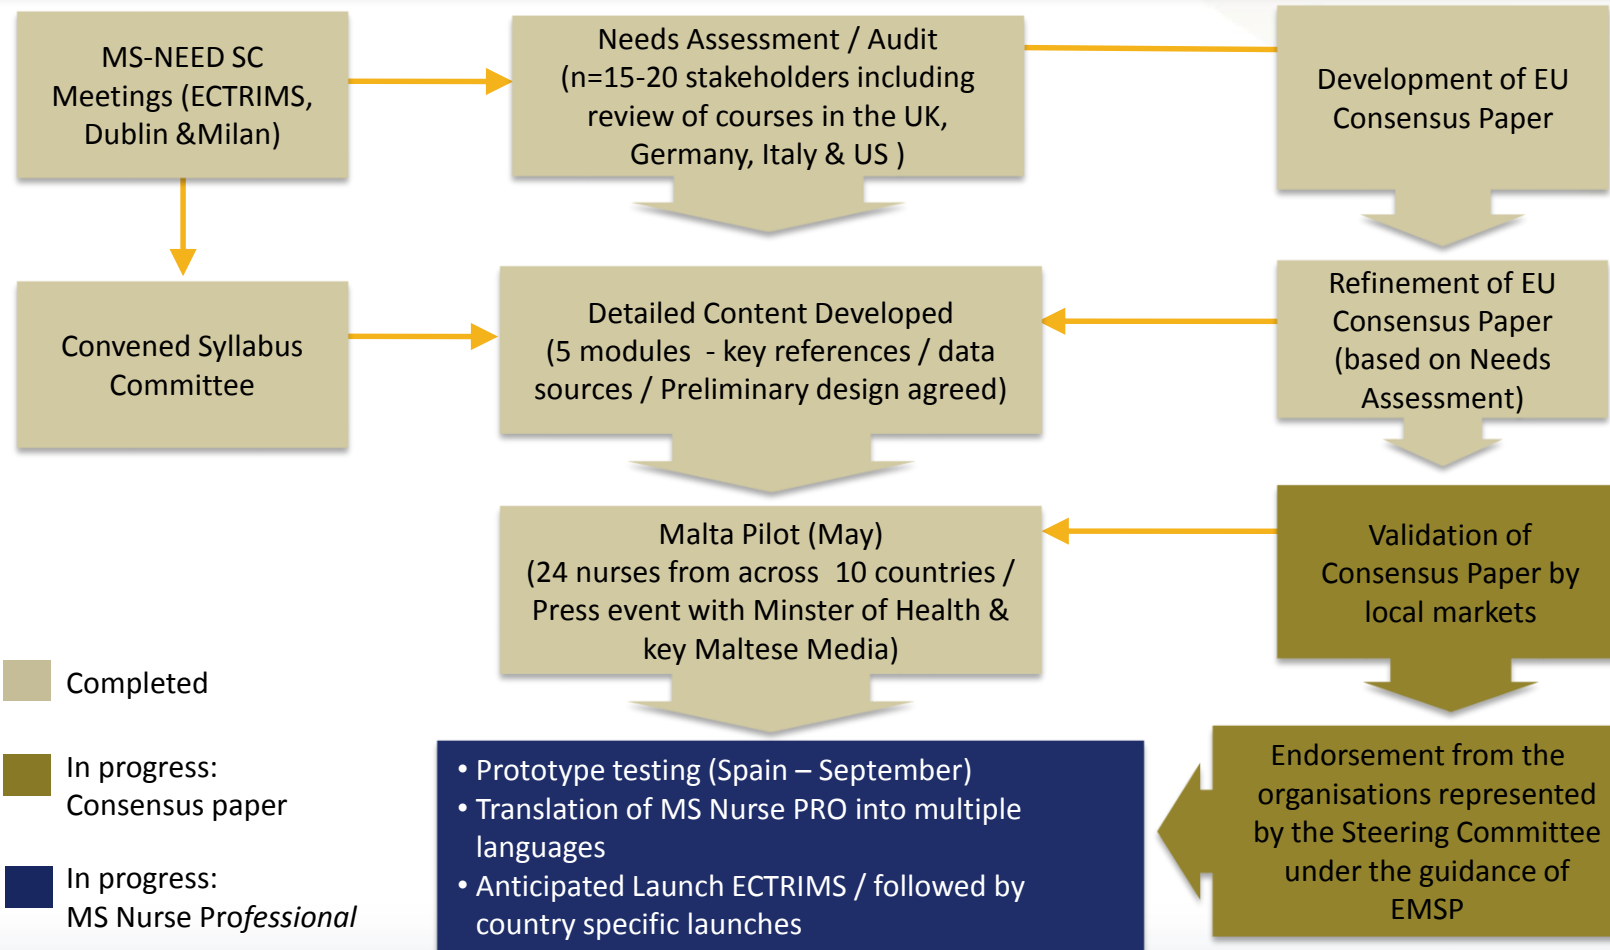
MS-NEED SC Meetings (ECTRIMS, Dublin &Milan)

Needs Assessment / Audit (n=15-20 stakeholders including review of courses in the UK, Germany, Italy & US )

Development of EU Consensus Paper

Convened Syllabus Committee

Detailed Content Developed (5 modules - key references / data sources / Preliminary design agreed)

Refinement of EU Consensus Paper (based on Needs Assessment)

Malta Pilot (May) (24 nurses from across 10 countries / Press event with Minster of Health & key Maltese Media)

Validation of Consensus Paper by local markets

Completed

In progress: Consensus paper

In progress: MS Nurse Professional

• Prototype testing (Spain – September)
• Translation of MS Nurse PRO into multiple languages
• Anticipated Launch ECTRIMS / followed by country specific launches

Endorsement from the organisations represented by the Steering Committee under the guidance of EMSP